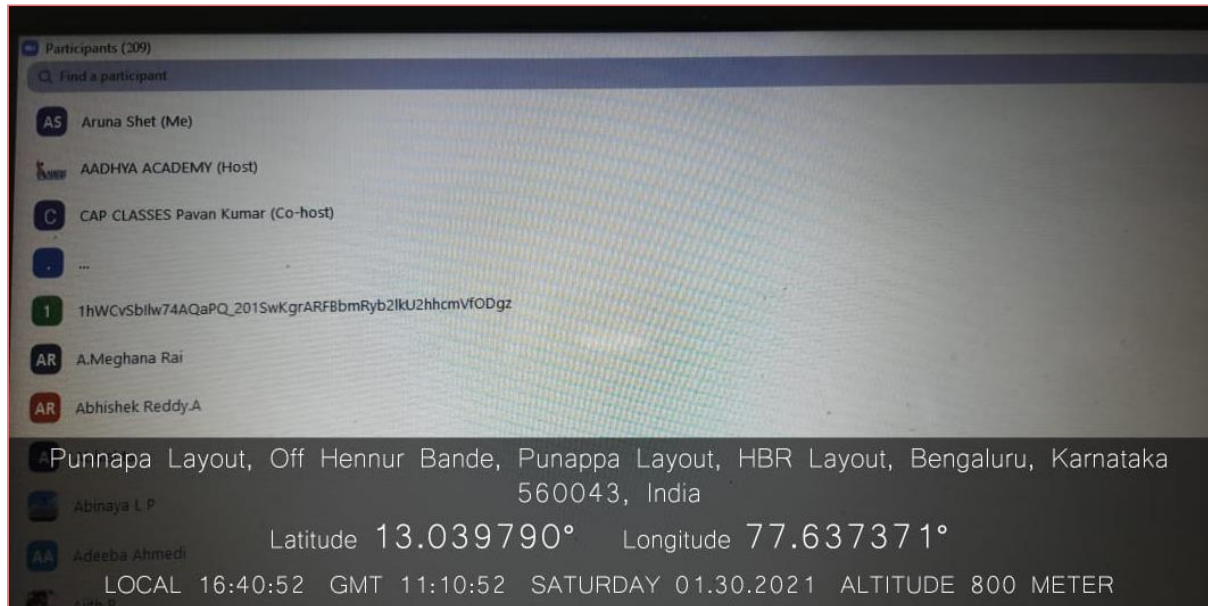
Participants (209)

Find a participant

AS Aruna Shet (Me)

AADHYA ACADEMY (Host)

C CAP CLASSES Pavan Kumar (Co-host)

...

1 1hWCvSbllw74AQaPQ_201SwKgrARFBbmRyb2lkU2hhcmVfODgz

AR A.Meghana Rai

AR Abhishek Reddy.A

Punnapa Layout, Off Hennur Bande, Punappa Layout, HBR Layout, Bengaluru, Karnataka 560043, India

Abinaya L P

Latitude 13.039790° Longitude 77.637371°

AA Adeeba Ahmedi

LOCAL 16:40:52 GMT 11:10:52 SATURDAY 01.30.2021 ALTITUDE 800 METER

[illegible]